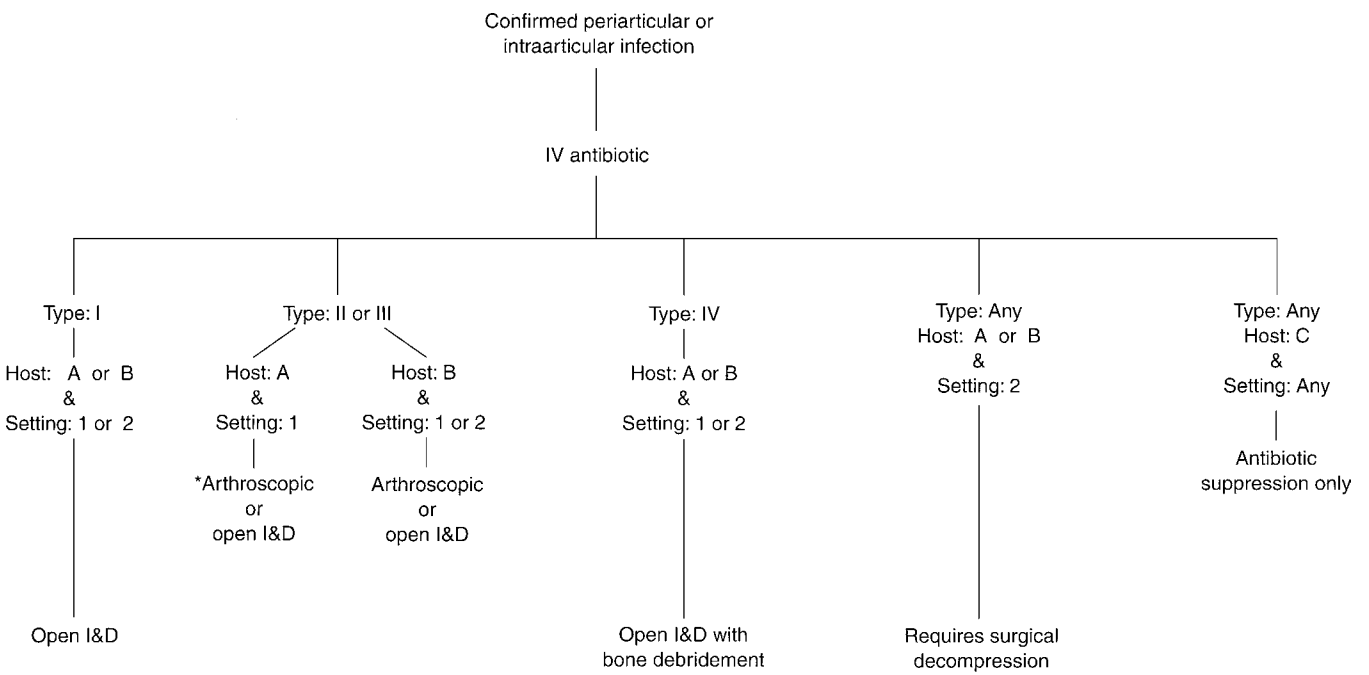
Confirmed periarticular or intraarticular infection

IV antibiotic

Type: I

Host: A or B
&
Setting: 1 or 2

Open I&D

Type: II or III

Host: A
&
Setting: 1

*Arthroscopic
or
open I&D

Host: B
&
Setting: 1 or 2

Arthroscopic
or
open I&D

Type: IV

Host: A or B
&
Setting: 1 or 2

Open I&D with bone debridement

Type: Any
Host: A or B
&
Setting: 2

Requires surgical decompression

Type: Any
Host: C
&
Setting: Any

Antibiotic suppression only